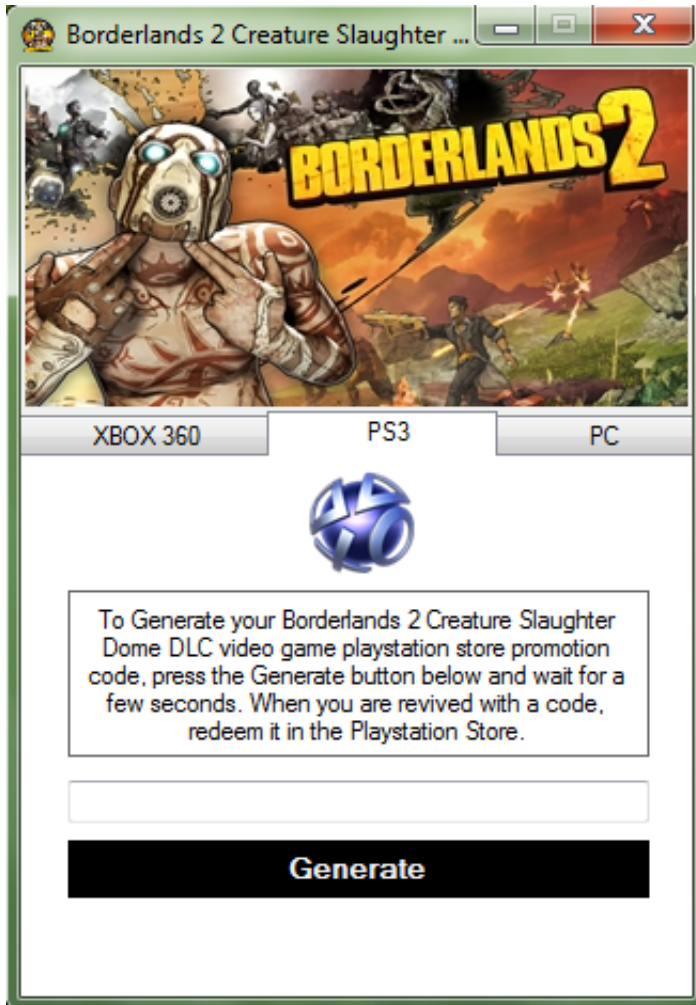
Borderlands 2 Creature Slaughter ...

BORDERLANDS 2

XBOX 360
PS3
PC

To Generate your Borderlands 2 Creature Slaughter Dome DLC video game playstation store promotion code, press the Generate button below and wait for a few seconds. When you are revived with a code, redeem it in the Playstation Store.

Generate